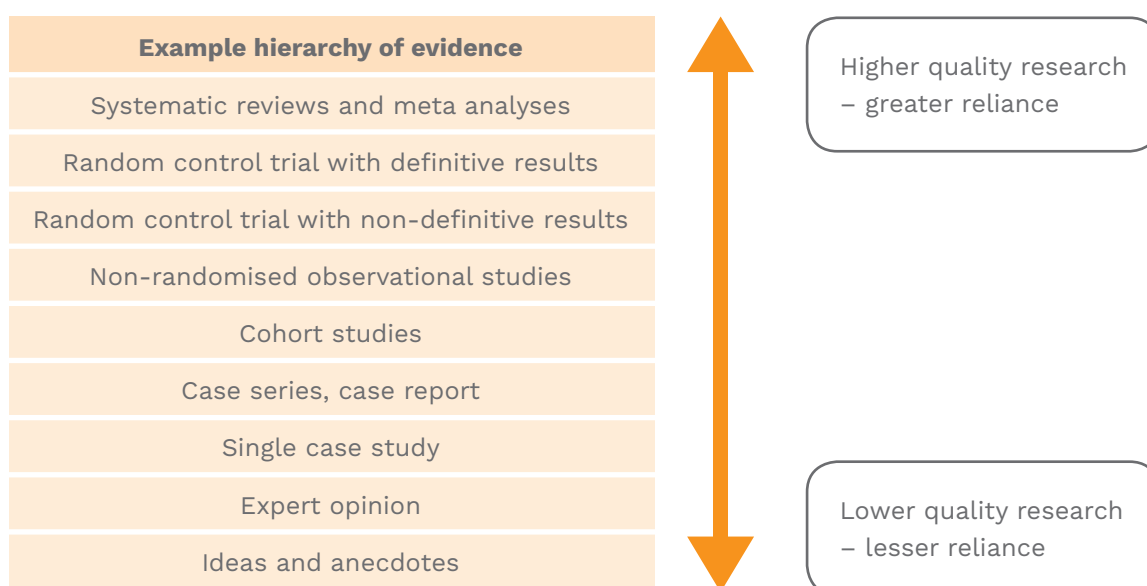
| Example hierarchy of evidence |
|---|
| Systematic reviews and meta analyses |
| Random control trial with definitive results |
| Random control trial with non-definitive results |
| Non-randomised observational studies |
| Cohort studies |
| Case series, case report |
| Single case study |
| Expert opinion |
| Ideas and anecdotes |

Higher quality research – greater reliance

Lower quality research – lesser reliance